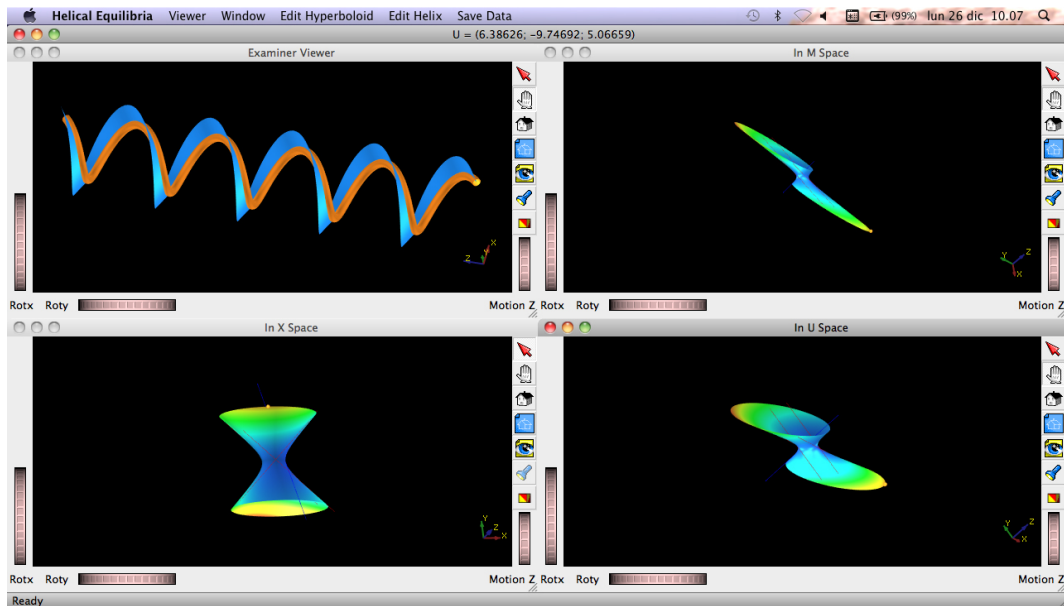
Helical Equilibria Viewer Window Edit Hyperboloid Edit Helix Save Data

(99%) lun 26 dic 10.07

U = (6.38626; -9.74692; 5.06659)

Examiner Viewer

In M Space

Rotx Roty Motion Z Rotx Roty Motion Z

In X Space

In U Space

Rotx Roty Motion Z Rotx Roty Motion Z

Ready